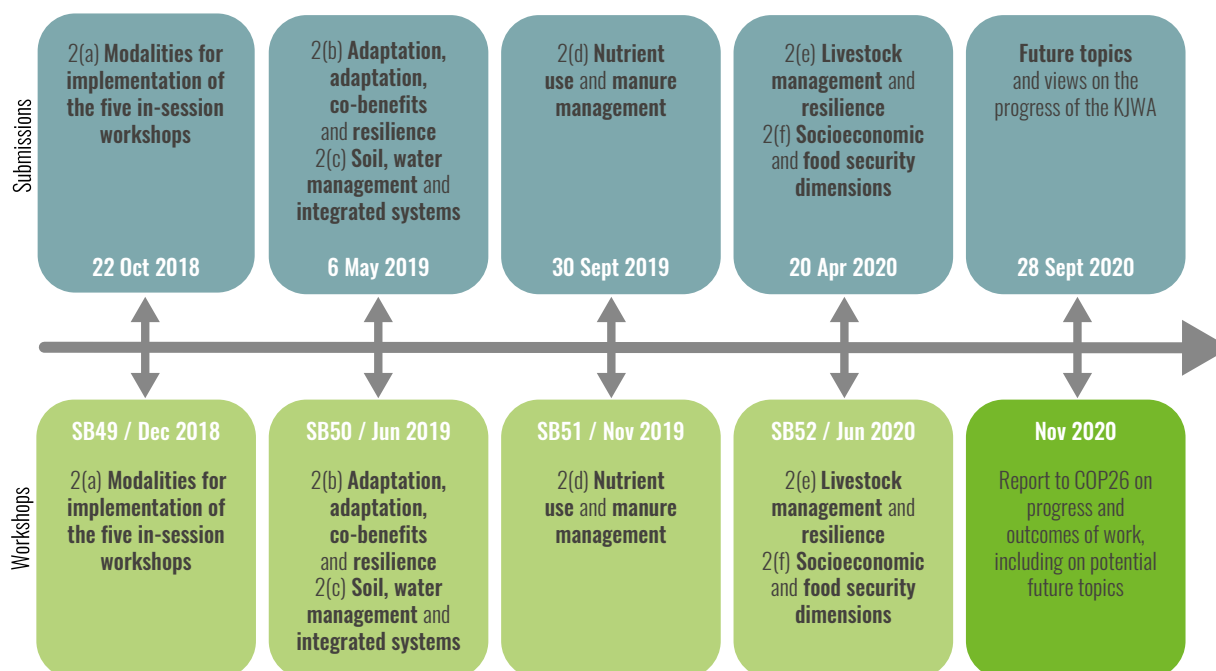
Submissions

2(a) Modalities for implementation of the five in-session workshops

22 Oct 2018

2(b) Adaptation, adaptation, co-benefits and resilience
2(c) Soil, water management and integrated systems

6 May 2019

2(d) Nutrient use and manure management

30 Sept 2019

2(e) Livestock management and resilience
2(f) Socioeconomic and food security dimensions

20 Apr 2020

Future topics and views on the progress of the KJWA

28 Sept 2020

Workshops

SB49 / Dec 2018

2(a) Modalities for implementation of the five in-session workshops

SB50 / Jun 2019

2(b) Adaptation, adaptation, co-benefits and resilience
2(c) Soil, water management and integrated systems

SB51 / Nov 2019

2(d) Nutrient use and manure management

SB52 / Jun 2020

2(e) Livestock management and resilience
2(f) Socioeconomic and food security dimensions

Nov 2020

Report to COP26 on progress and outcomes of work, including on potential future topics